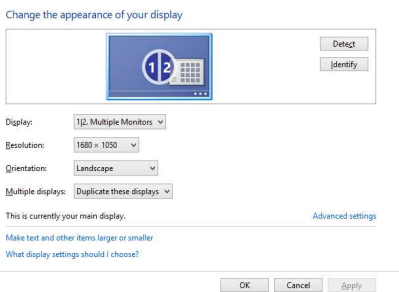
Change the appearance of your display

1|2

Detect

Identify

Display: 1|2. Multiple Monitors

Resolution: 1680 × 1050

Orientation: Landscape

Multiple displays: Duplicate these displays

This is currently your main display.

Advanced settings

Make text and other items larger or smaller

What display settings should I choose?

OK Cancel Apply